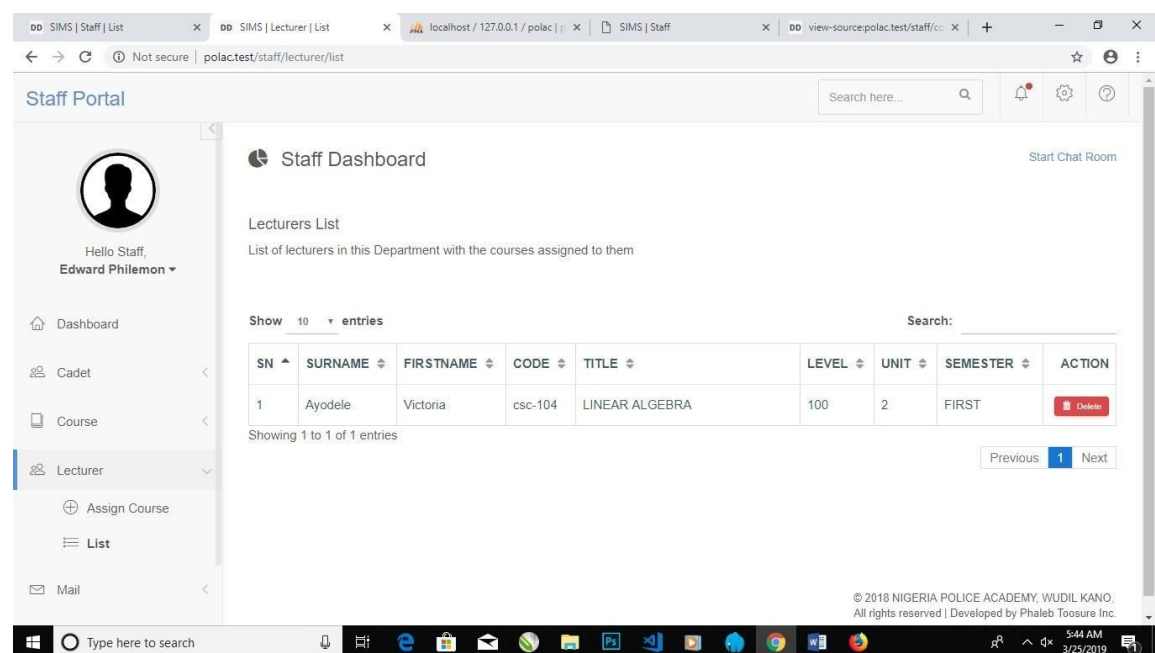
DD SIMS | Staff | List × DD SIMS | Lecturer | List × localhost / 127.0.0.1 / polac | p × SIMS | Staff × DD view-source:polac.test/staff/co × +

Not secure | polac.test/staff/lecturer/list

Staff Portal

Search here...

Hello Staff,
Edward Philemon ▾

Dashboard

Cadet

Course

Lecturer

Assign Course

List

Mail

Staff Dashboard

Start Chat Room

Lecturers List

List of lecturers in this Department with the courses assigned to them

Show 10 entries

Search:

| SN | SURNAME | FIRSTNAME | CODE | TITLE | LEVEL | UNIT | SEMESTER | ACTION |
|---|---|---|---|---|---|---|---|---|
| 1 | Ayodele | Victoria | csc-104 | LINEAR ALGEBRA | 100 | 2 | FIRST | Delete |

Showing 1 to 1 of 1 entries

Previous 1 Next

© 2018 NIGERIA POLICE ACADEMY, WUDIL KANO.
All rights reserved | Developed by Phaleb Toosure Inc.

Type here to search

5:44 AM
3/25/2019